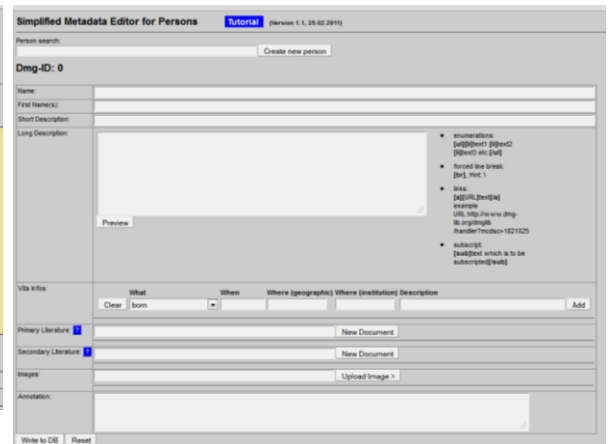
Simplified Metadata Editor for Persons Tutorial (Version 1.1, 25.02.2011)

Person search:

Create new person

Dmg-ID: 0

Name:

First Name(s):

Short Description:

Long Description:

Preview

- enumerations: [ul][li]text1 [li]text2 [li]text3 etc.[/ul]
- forced line break: [br], Hint: \
- links: [a][URL]text[/a] example URL: http://www.dmg-lib.org/dmglib /handler?mcdsc=1821025
- subscript: [sub]text which is to be subscripted[/sub]

Vita Infos:

| What | When | Where (geographic) | Where (institution) | Description |
|---|---|---|---|---|
| Clear born | | | | Add |

Primary Literature: ?

New Document

Secondary Literature: ?

New Document

Images:

Upload Image >

Annotation:

Write to DB Reset